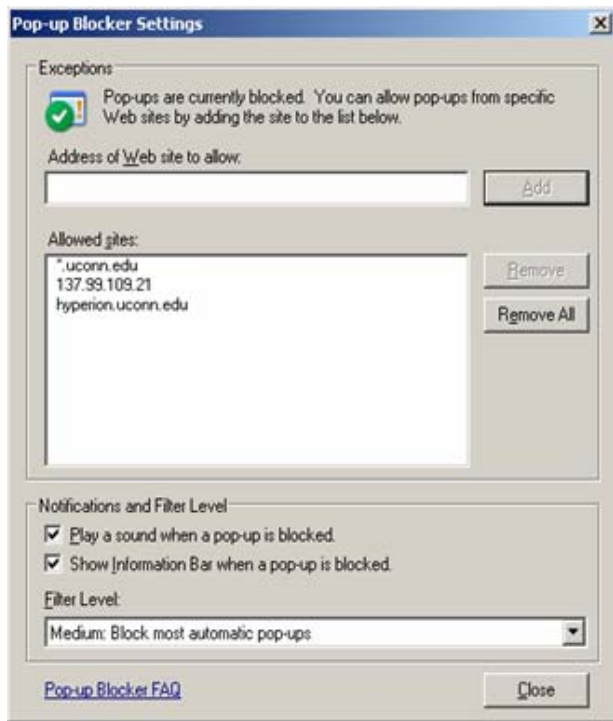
Pop-up Blocker Settings

Exceptions

Pop-ups are currently blocked. You can allow pop-ups from specific Web sites by adding the site to the list below.

Address of Web site to allow:

Add

Allowed sites:

*.uconn.edu
137.99.109.21
hyperion.uconn.edu

Remove

Remove All

Notifications and Filter Level

Play a sound when a pop-up is blocked.

Show Information Bar when a pop-up is blocked.

Filter Level:

Medium: Block most automatic pop-ups

Pop-up Blocker FAQ

Close